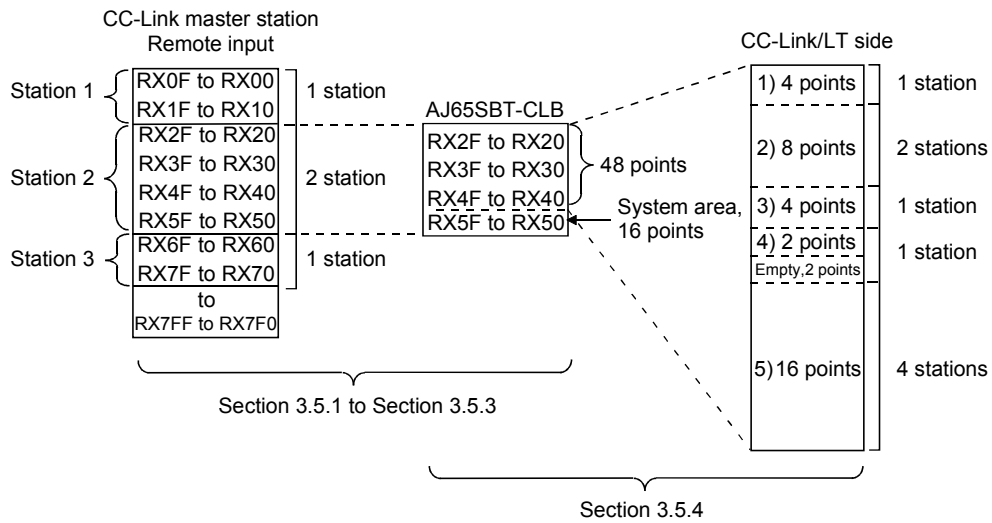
CC-Link master station
Remote input

Station 1
RX0F to RX00
RX1F to RX10
1 station

Station 2
RX2F to RX20
RX3F to RX30
RX4F to RX40
RX5F to RX50
2 station

Station 3
RX6F to RX60
RX7F to RX70
1 station

to
RX7FF to RX7F0

AJ65SBT-CLB
RX2F to RX20
RX3F to RX30
RX4F to RX40
RX5F to RX50
48 points
System area, 16 points

CC-Link/LT side

| | |
|---|---|
| 1) 4 points | 1 station |
| 2) 8 points | 2 stations |
| 3) 4 points | 1 station |
| 4) 2 points<br>Empty,2 points | 1 station |
| 5) 16 points | 4 stations |

Section 3.5.1 to Section 3.5.3

Section 3.5.4